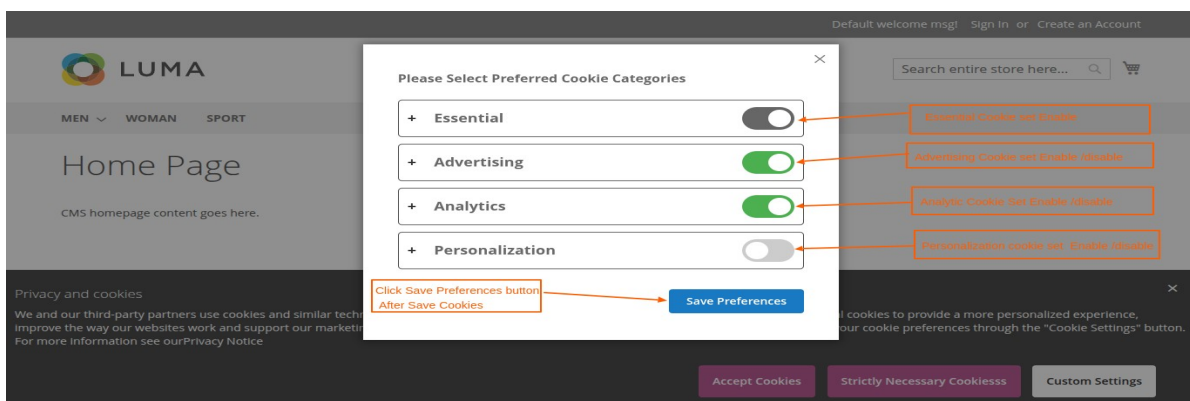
Default welcome msg! Sign In or Create an Account

LUMA

Search entire store here...

MEN WOMAN SPORT

Home Page

CMS homepage content goes here.

Please Select Preferred Cookie Categories

+ Essential

+ Advertising

+ Analytics

+ Personalization

Essential Cookie set Enable

Advertising Cookie set Enable /disable

Analytic Cookie Set Enable /disable

Personalization cookie set Enable /disable

Click Save Preferences button After Save Cookies

Save Preferences

Privacy and cookies

We and our third-party partners use cookies and similar techn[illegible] l cookies to provide a more personalized experience, improve the way our websites work and support our marketin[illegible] our cookie preferences through the "Cookie Settings" button. For more information see ourPrivacy Notice

Accept Cookies

Strictly Necessary Cookiesss

Custom Settings